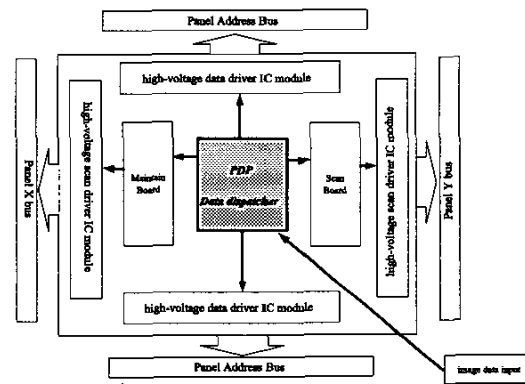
Panel Address Bus

high-voltage data driver IC module

Panel X bus

high-voltage scan driver IC module

Maintain Board

PDP

Data dispatcher

Scan Board

high-voltage scan driver IC module

Panel Y bus

high-voltage data driver IC module

Panel Address Bus

image data input